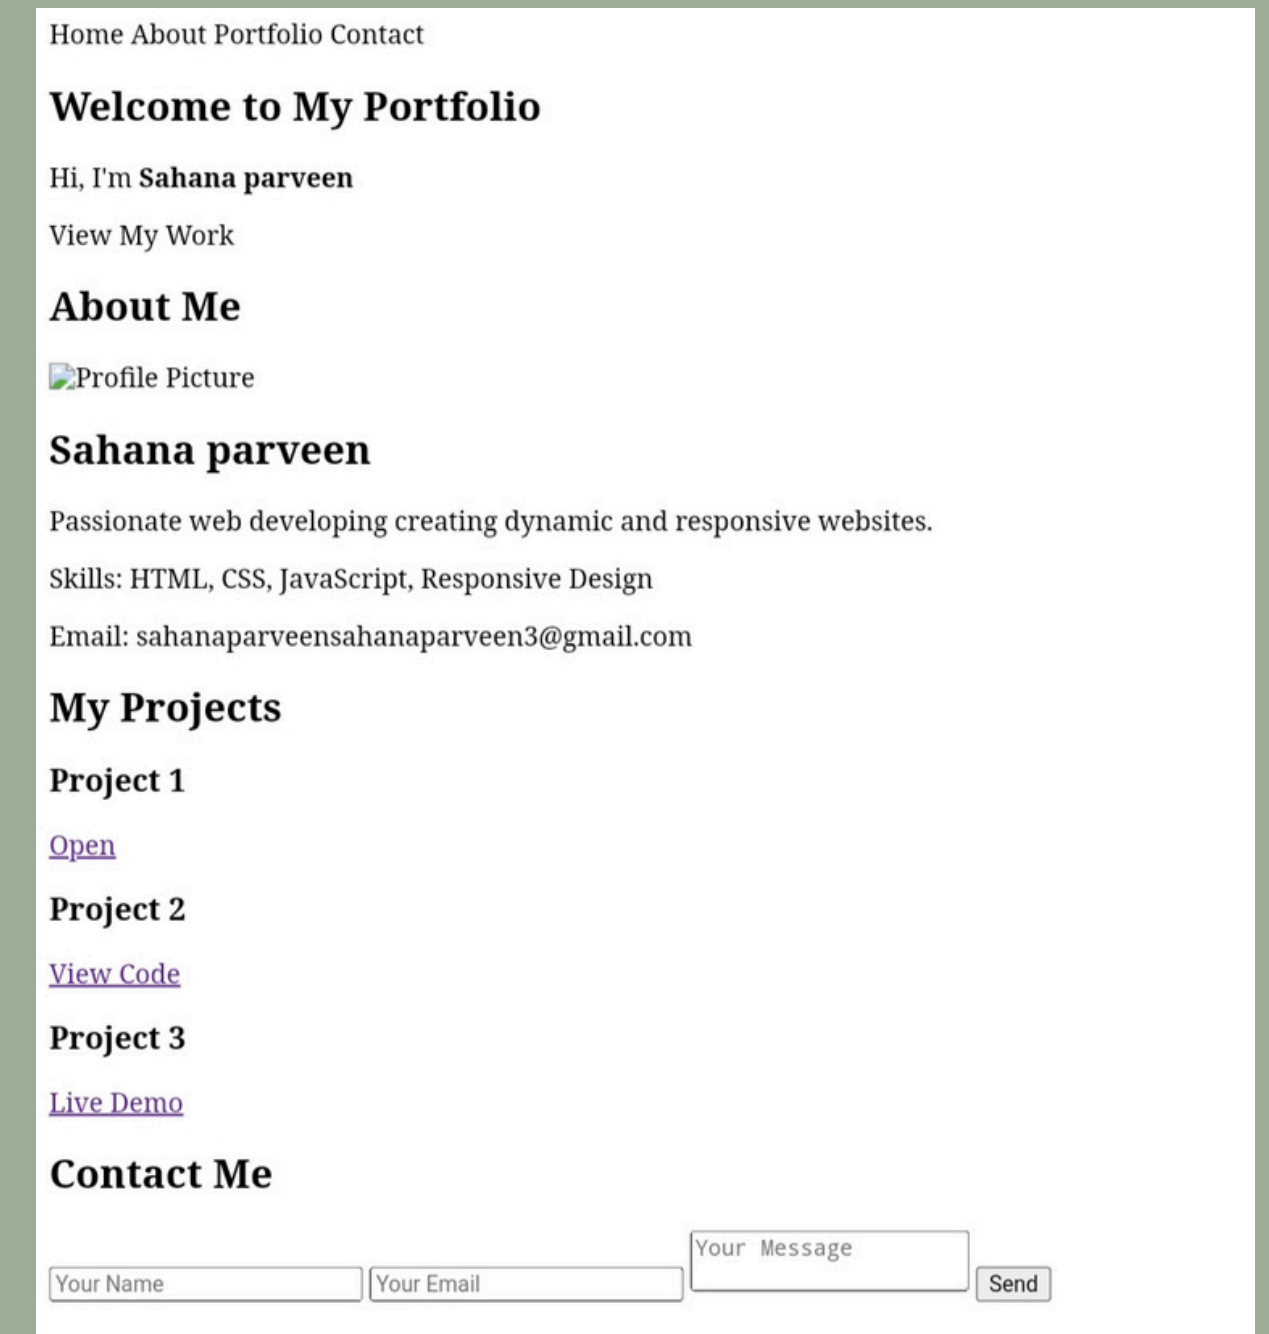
Home About Portfolio Contact

Welcome to My Portfolio

Hi, I'm **Sahana parveen**

View My Work

About Me

Profile Picture

Sahana parveen

Passionate web developing creating dynamic and responsive websites.

Skills: HTML, CSS, JavaScript, Responsive Design

Email: sahanaparveensahanaparveen3@gmail.com

My Projects

Project 1

Open

Project 2

View Code

Project 3

Live Demo

Contact Me

Your Name Your Email Your Message Send